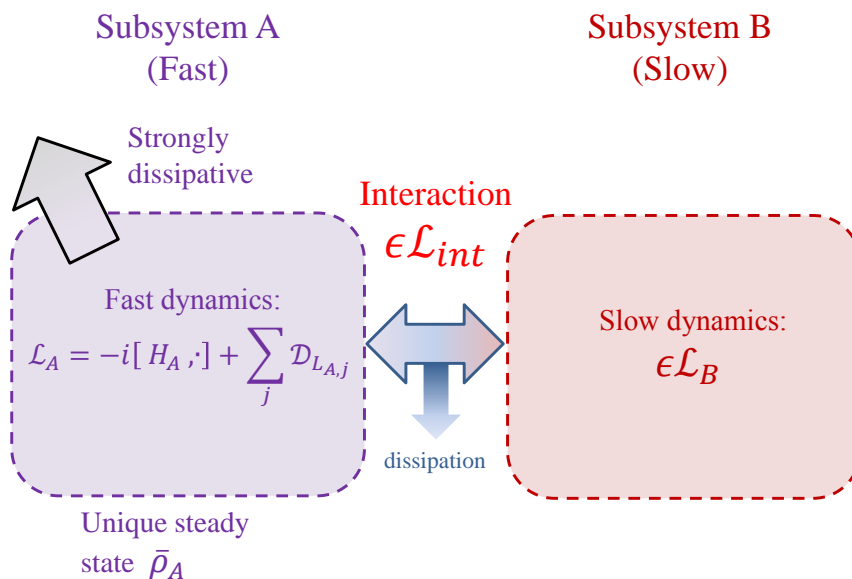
Subsystem A
(Fast)

Subsystem B
(Slow)

Strongly dissipative

Interaction
$\epsilon\mathcal{L}_{int}$

Fast dynamics:
$\mathcal{L}_A = -i[\,H_A\,,\cdot] + \sum_j \mathcal{D}_{L_{A,j}}$

Slow dynamics:
$\epsilon\mathcal{L}_B$

dissipation

Unique steady state $\bar{\rho}_A$